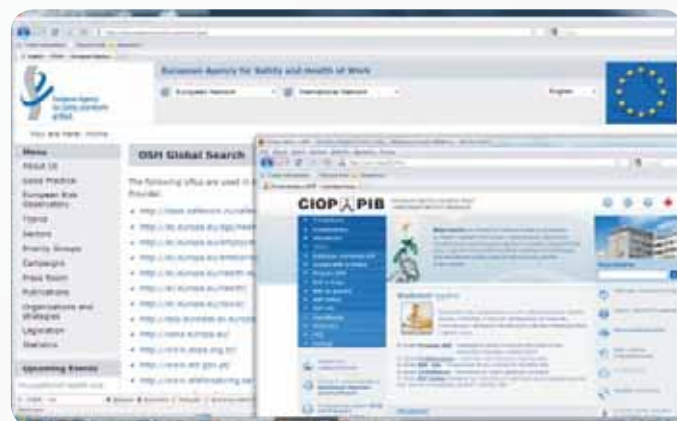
European Agency for Safety and Health at Work

European Network

International Network

English

You are here: Home

Menu

About Us

Good Practice

European Risk Observatory

Topics

Sectors

Priority Groups

Campaigns

Press Room

Publications

Organisations and Strategies

Legislation

Statistics

Upcoming Events

OSH Global Search

The following URLs are used in

http://

http://

http://

http://

http://

http://

http://

http://

http://

http://

http://www.ant.gov.pl/

CIOP PIB

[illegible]